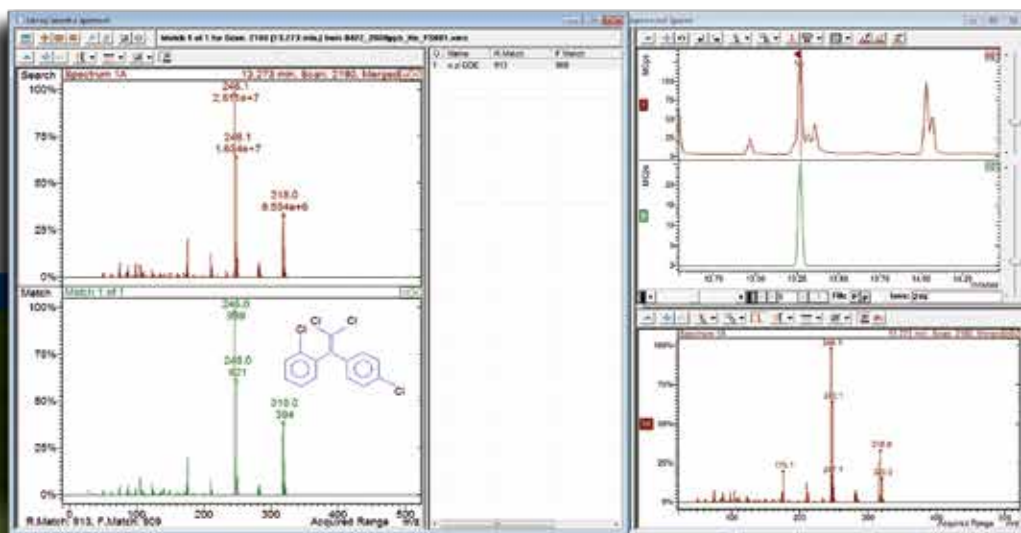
Match 1 of 1 for Scan: 2180 [13.273 min.] from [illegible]

Search Spectrum 1A 13.273 min. Scan: 2180, Merged

100%
75%
50%
25%
0%

248.1
2.615e+7

246.1
1.634e+7

318.0
8.534e+6

Match Match 1 of 1

100%
75%
50%
25%
0%

246.0
999

248.0
621

318.0
384

Cl
Cl
Cl
Cl

0 100 200 300 400 500
R.Match: 913, F.Match: 909 Acquired Range m/z

| # | Name | R.Match | F.Match |
|---|---|---|---|
| 1 | o,p'-DDE | 913 | 909 |

MCps
MCps

12.70 13.00 13.20 13.50 13.70 14.00 14.20
minutes

Spectrum 1A 13.273 min. Scan: 2180, Merged

100%
75%
50%
25%

246.1
248.1
176.1
318.0
320.0
247.1

100 200 300 400 500
Acquired Range m/z